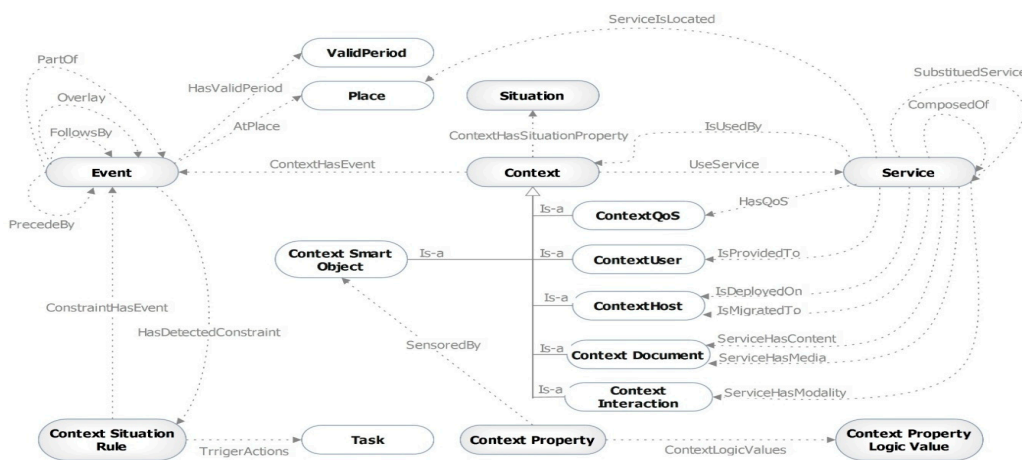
ServiceIsLocated
ValidPeriod
PartOf
SubstituedService
HasValidPeriod
Overlay
Place
Situation
ComposedOf
AtPlace
FollowsBy
ContextHasSituationProperty
IsUsedBy
ContextHasEvent
UseService
Event
Context
Service
Is-a
HasQoS
ContextQoS
PrecedeBy
Context Smart Object
Is-a
Is-a
ContextUser
IsProvidedTo
Is-a
IsDeployedOn
ConstraintHasEvent
ContextHost
IsMigratedTo
HasDetectedConstraint
ServiceHasContent
SensoredBy
Is-a
Context Document
ServiceHasMedia
Is-a
Context Interaction
ServiceHasModality
Context Situation Rule
Task
Context Property
Context Property Logic Value
TrrigerActions
ContextLogicValues